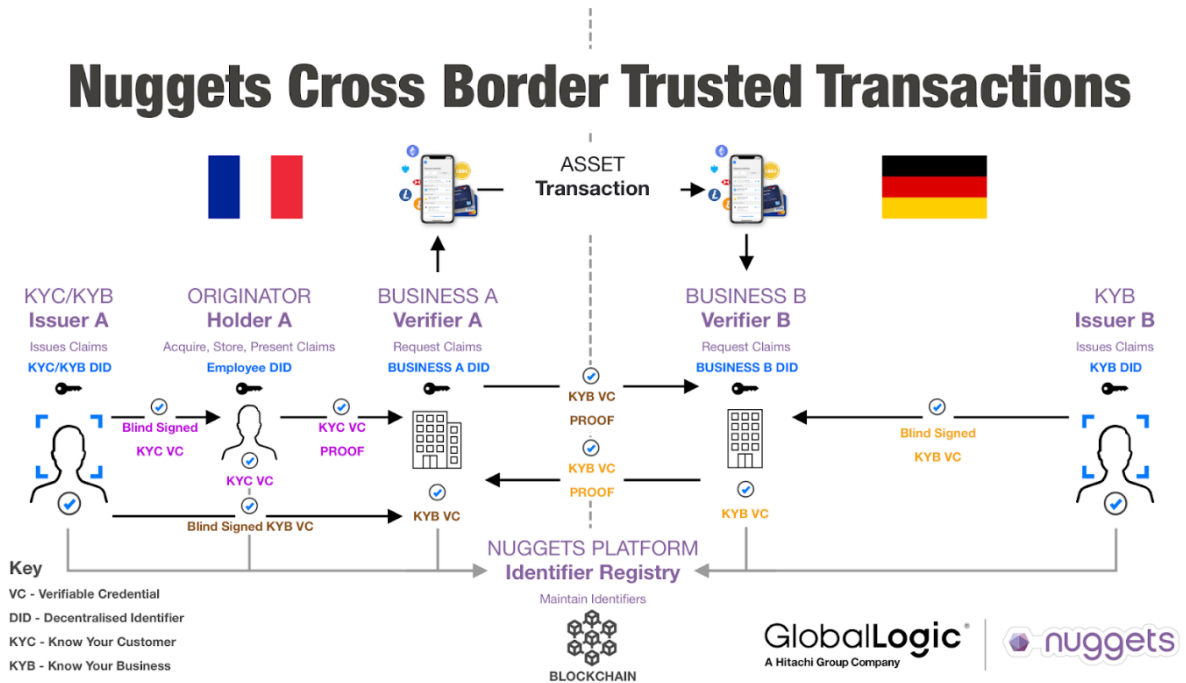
Nuggets Cross Border Trusted Transactions

ASSET
Transaction

KYC/KYB
Issuer A
Issues Claims
KYC/KYB DID

ORIGINATOR
Holder A
Acquire, Store, Present Claims
Employee DID

BUSINESS A
Verifier A
Request Claims
BUSINESS A DID

BUSINESS B
Verifier B
Request Claims
BUSINESS B DID

KYB
Issuer B
Issues Claims
KYB DID

Blind Signed
KYC VC

KYC VC
PROOF

KYC VC

Blind Signed KYB VC

KYB VC

KYB VC
PROOF

KYB VC
PROOF

KYB VC

Blind Signed
KYB VC

NUGGETS PLATFORM
Identifier Registry
Maintain Identifiers

BLOCKCHAIN

Key
VC - Verifiable Credential
DID - Decentralised Identifier
KYC - Know Your Customer
KYB - Know Your Business

GlobalLogic®
A Hitachi Group Company

nuggets